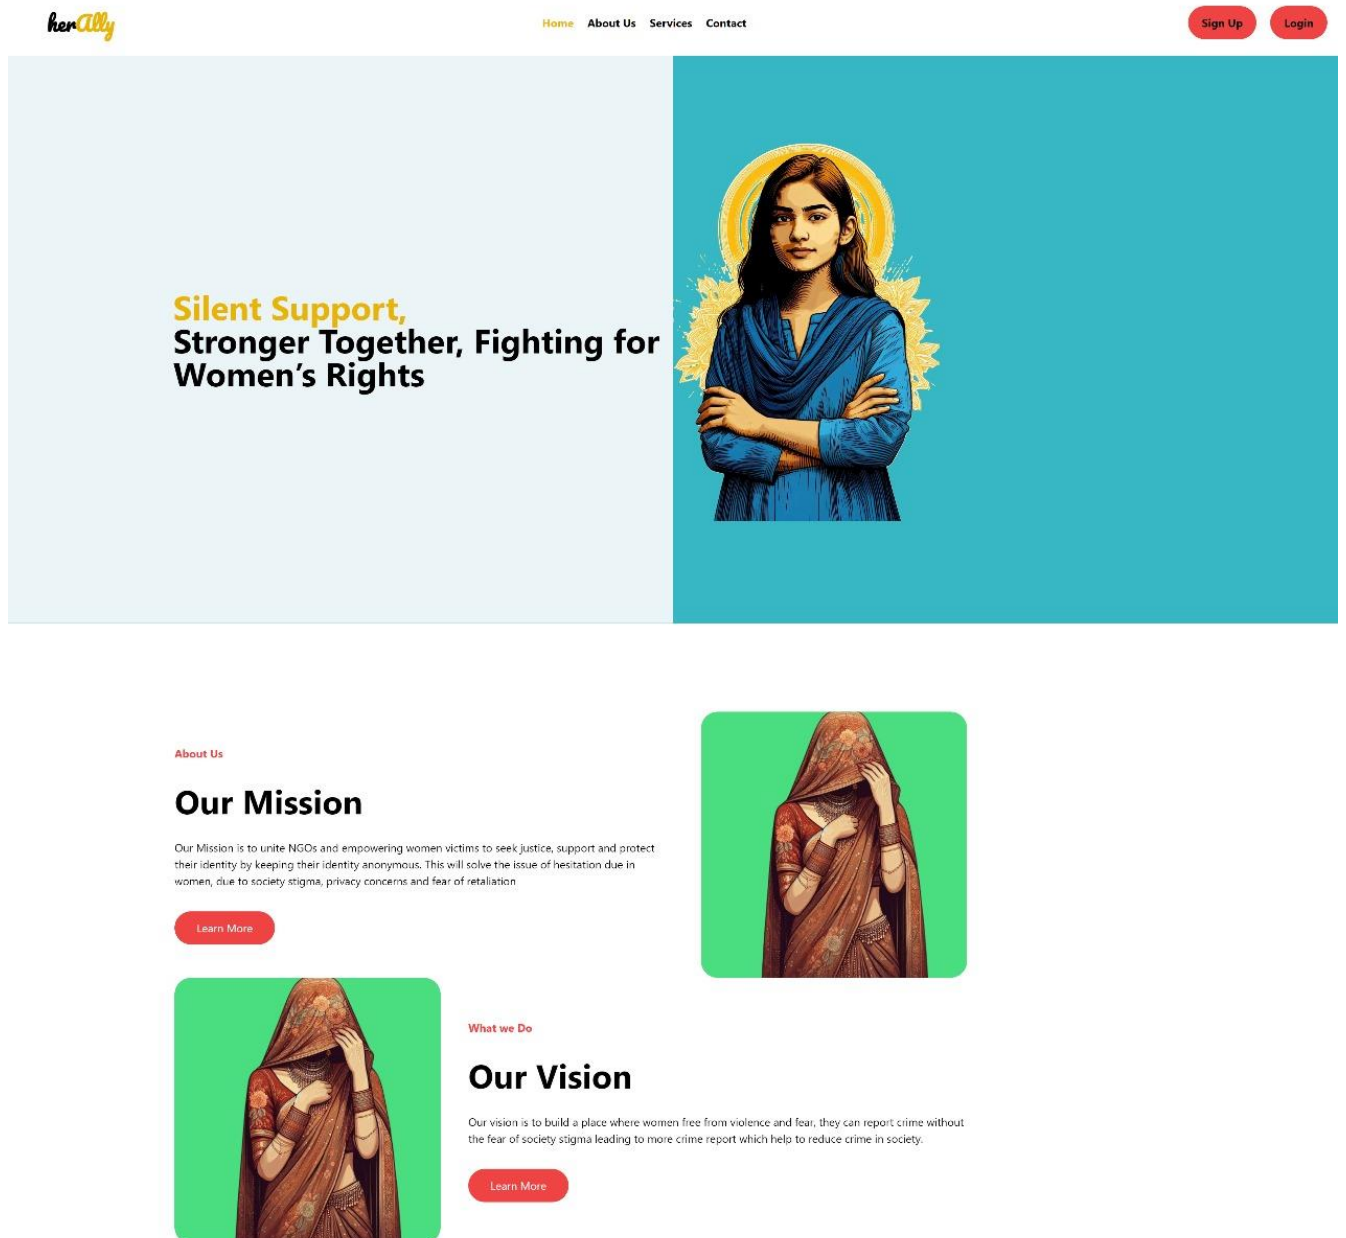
herAlly

Home About Us Services Contact

Sign Up Login

Silent Support,
Stronger Together, Fighting for Women's Rights

About Us

Our Mission

Our Mission is to unite NGOs and empowering women victims to seek justice, support and protect their identity by keeping their identity anonymous. This will solve the issue of hesitation due in women, due to society stigma, privacy concerns and fear of retaliation

Learn More

What we Do

Our Vision

Our vision is to build a place where women free from violence and fear, they can report crime without the fear of society stigma leading to more crime report which help to reduce crime in society.

Learn More